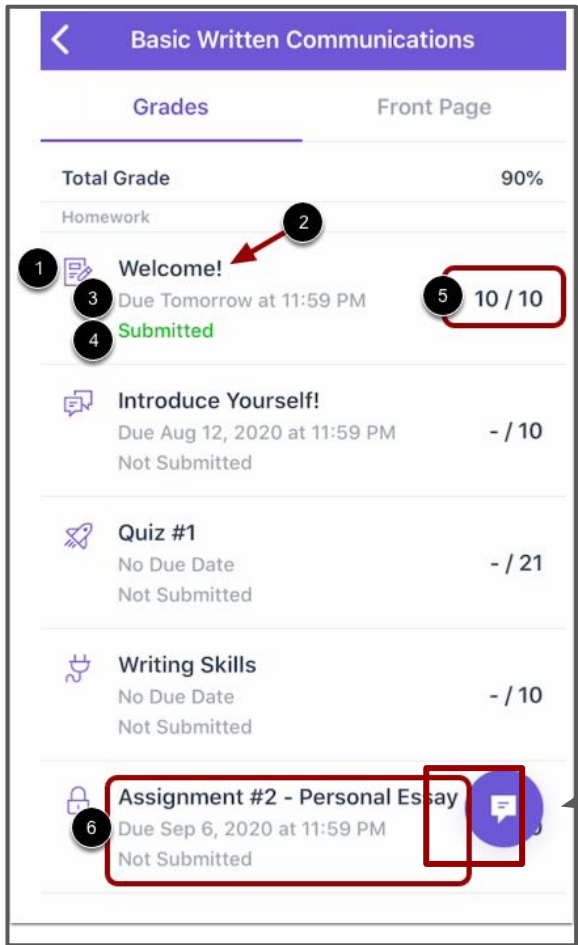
Basic Written Communications

Grades

Front Page

Total Grade

90%

Homework

1

Welcome!

2

3

Due Tomorrow at 11:59 PM

5

10 / 10

4

Submitted

Introduce Yourself!

Due Aug 12, 2020 at 11:59 PM

- / 10

Not Submitted

Quiz #1

No Due Date

- / 21

Not Submitted

Writing Skills

No Due Date

- / 10

Not Submitted

Assignment #2 - Personal Essay

6

Due Sep 6, 2020 at 11:59 PM

Not Submitted